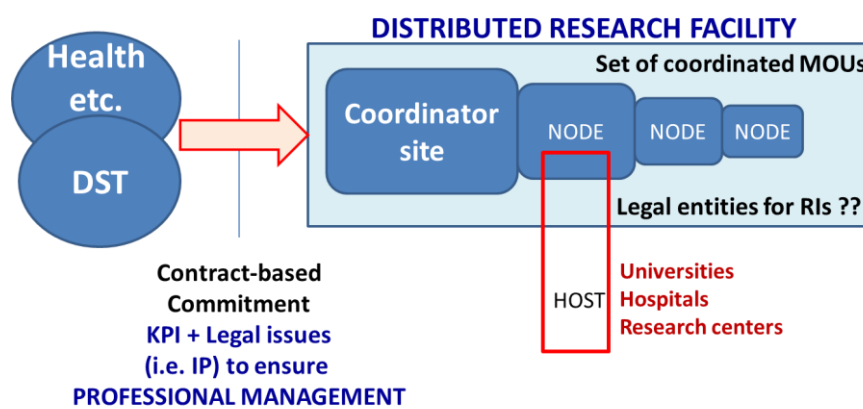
Health etc.

DST

DISTRIBUTED RESEARCH FACILITY

Set of coordinated MOUs

Coordinator site

NODE

NODE

NODE

Legal entities for RIs ??

Contract-based Commitment
KPI + Legal issues (i.e. IP) to ensure PROFESSIONAL MANAGEMENT

HOST

Universities
Hospitals
Research centers